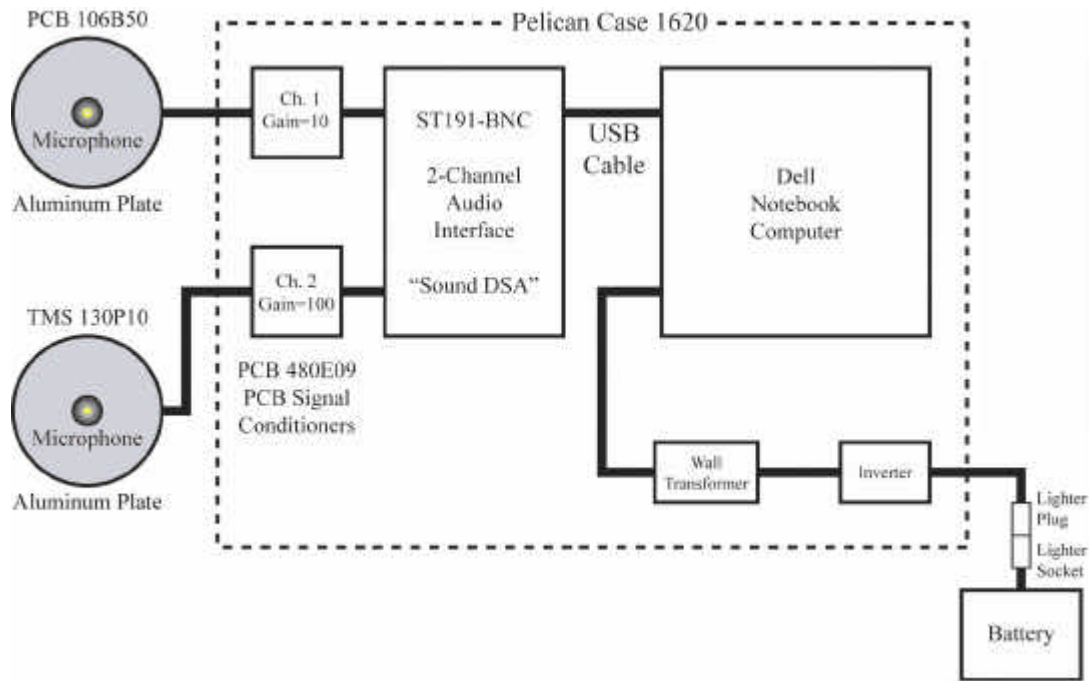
PCB 106B50

Microphone

Aluminum Plate

Pelican Case 1620

Ch. 1
Gain=10

ST191-BNC

2-Channel
Audio
Interface

"Sound DSA"

USB
Cable

Dell
Notebook
Computer

TMS 130P10

Microphone

Aluminum Plate

Ch. 2
Gain=100

PCB 480E09
PCB Signal
Conditioners

Wall
Transformer

Inverter

Lighter
Plug

Lighter
Socket

Battery